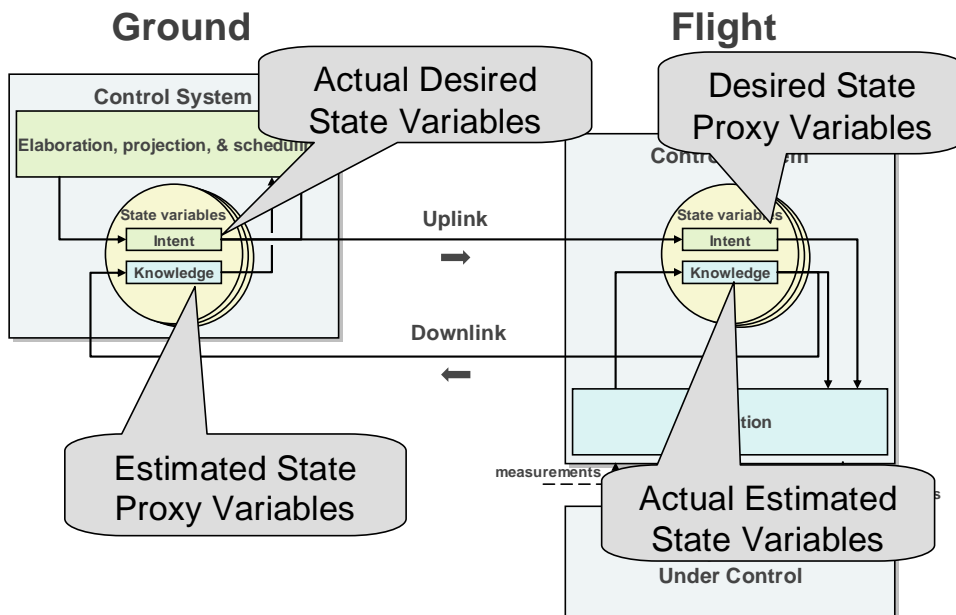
Ground

Flight

Control System

Elaboration, projection, & schedulin

Actual Desired State Variables

Desired State Proxy Variables

Contro m

State variables

Intent

Knowledge

Uplink

State variab

Intent

Knowledge

Downlink

tion

Estimated State Proxy Variables

measurements

Actual Estimated State Variables

s

Under Control